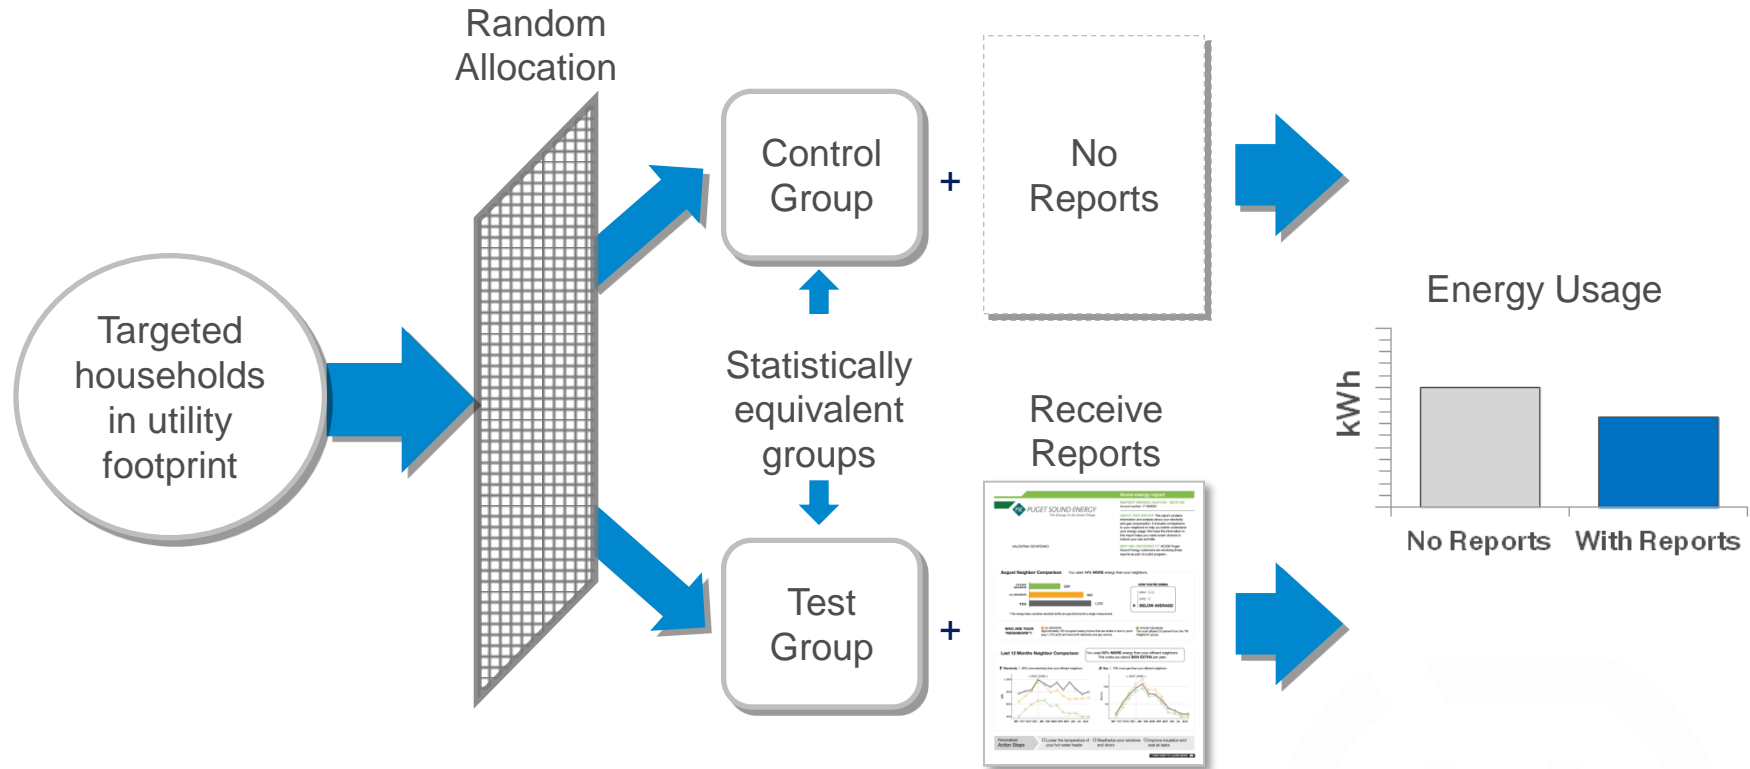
Targeted households in utility footprint

Random Allocation

Control Group

+

No Reports

Statistically equivalent groups

Test Group

+

Receive Reports

PUGET SOUND ENERGY

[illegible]

Energy Usage

kWh

No Reports

With Reports